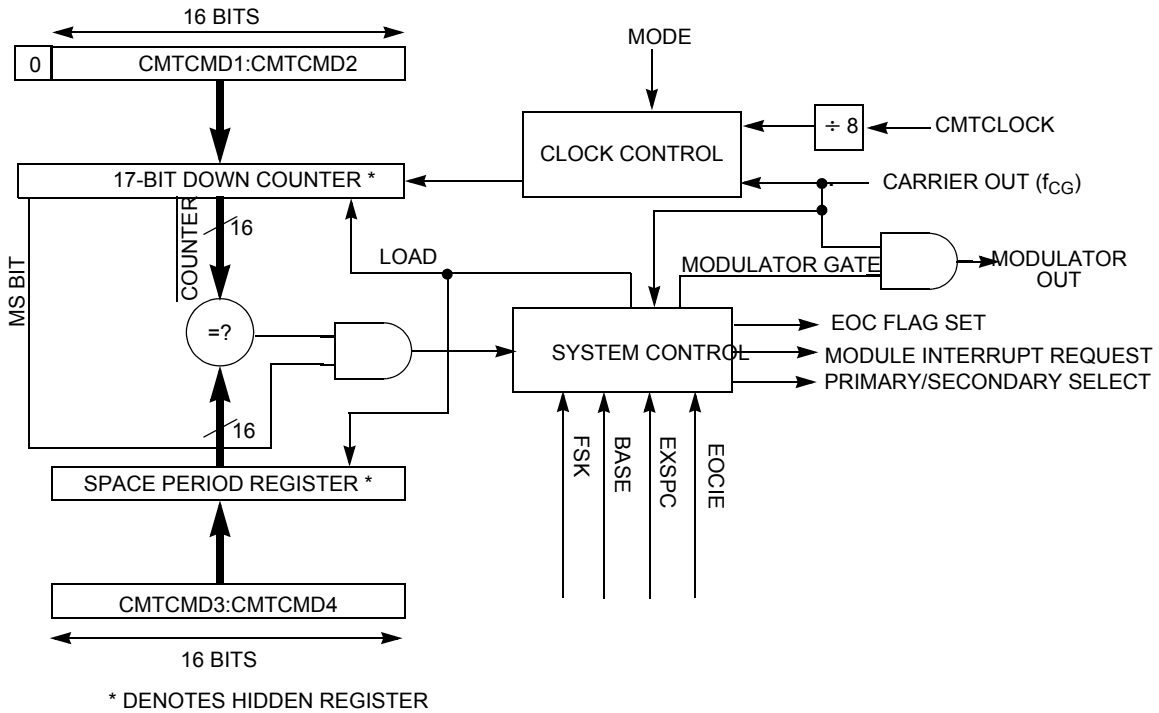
16 BITS

0 CMTCMD1:CMTCMD2

MODE

÷ 8

CMTCLOCK

CLOCK CONTROL

17-BIT DOWN COUNTER *

CARRIER OUT ($f_{CG}$)

COUNTER

16

MS BIT

LOAD

MODULATOR GATE

MODULATOR OUT

=?

EOC FLAG SET

SYSTEM CONTROL

MODULE INTERRUPT REQUEST

PRIMARY/SECONDARY SELECT

16

FSK

BASE

EXSPC

EOCIE

SPACE PERIOD REGISTER *

CMTCMD3:CMTCMD4

16 BITS

* DENOTES HIDDEN REGISTER